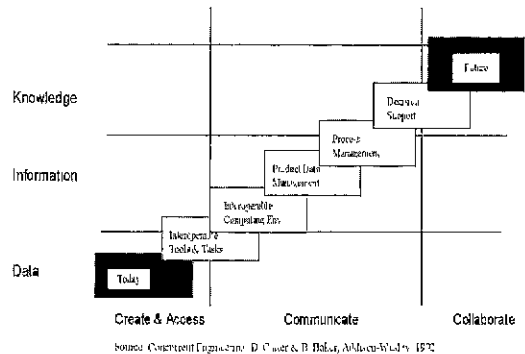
Knowledge

Information

Data

Today

Interoperable Tools & Tasks

Interoperable Computing Env.

Product Data Management

Process Management

Decision Support

Future

Create & Access

Communicate

Collaborate

Source: Concurrent Engineering, D. Carter & B. Baker, Addison-Wesley, 1992